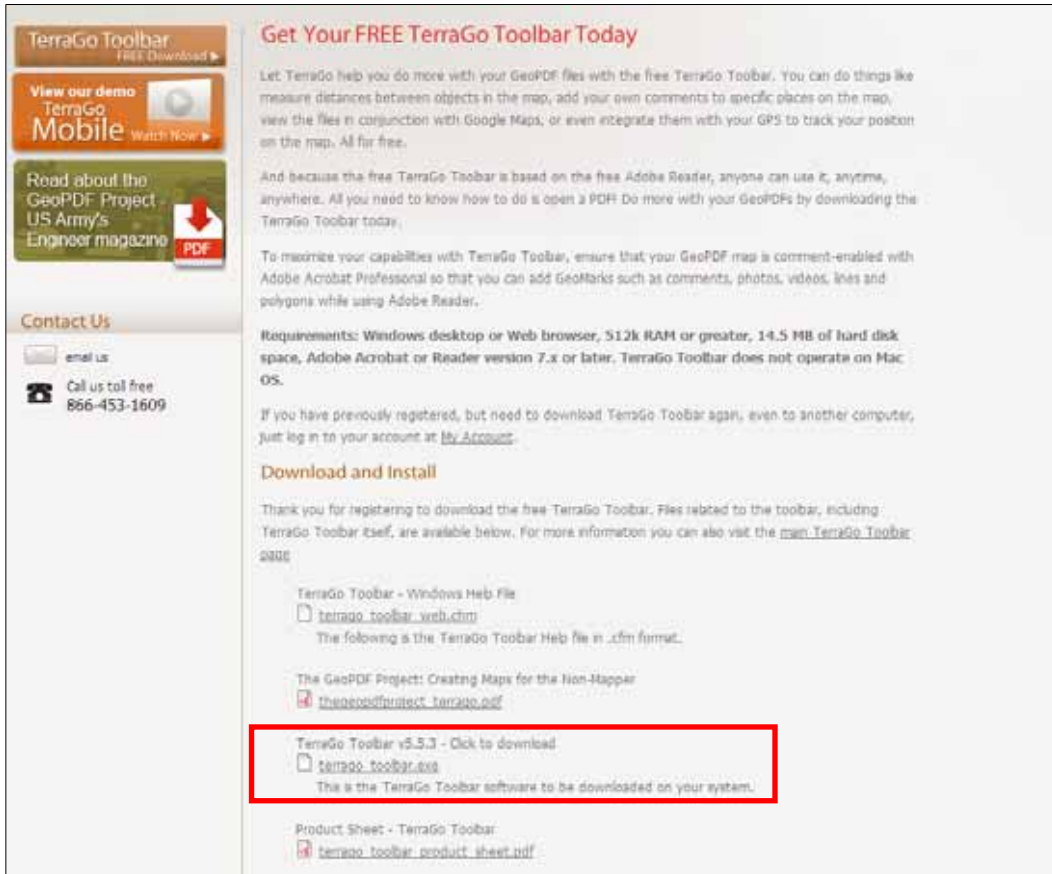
TerraGo Toolbar
FREE Download ▶

View our demo
TerraGo
Mobile Watch Now ▶

Read about the GeoPDF Project - US Army's Engineer magazine

PDF

Contact Us

email us

Call us toll free
866-453-1609

Get Your FREE TerraGo Toolbar Today

Let TerraGo help you do more with your GeoPDF files with the free TerraGo Toolbar. You can do things like measure distances between objects in the map, add your own comments to specific places on the map, view the files in conjunction with Google Maps, or even integrate them with your GPS to track your position on the map. All for free.

And because the free TerraGo Toolbar is based on the free Adobe Reader, anyone can use it, anytime, anywhere. All you need to know how to do is open a PDF! Do more with your GeoPDFs by downloading the TerraGo Toolbar today.

To maximize your capabilities with TerraGo Toolbar, ensure that your GeoPDF map is comment-enabled with Adobe Acrobat Professional so that you can add GeoMarks such as comments, photos, videos, lines and polygons while using Adobe Reader.

Requirements: Windows desktop or Web browser, 512k RAM or greater, 14.5 MB of hard disk space, Adobe Acrobat or Reader version 7.x or later. TerraGo Toolbar does not operate on Mac OS.

If you have previously registered, but need to download TerraGo Toolbar again, even to another computer, just log in to your account at My Account.

Download and Install

Thank you for registering to download the free TerraGo Toolbar. Files related to the toolbar, including TerraGo Toolbar itself, are available below. For more information you can also visit the main TerraGo Toolbar page

TerraGo Toolbar - Windows Help File
terrago_toolbar_web.chm
The following is the TerraGo Toolbar Help file in .cfm format.

The GeoPDF Project: Creating Maps for the Non-Mapper
thegeopdfproject_terrago.pdf

TerraGo Toolbar v5.5.3 - Click to download
terrago_toolbar.exe
This is the TerraGo Toolbar software to be downloaded on your system.

Product Sheet - TerraGo Toolbar
terrago_toolbar_product_sheet.pdf